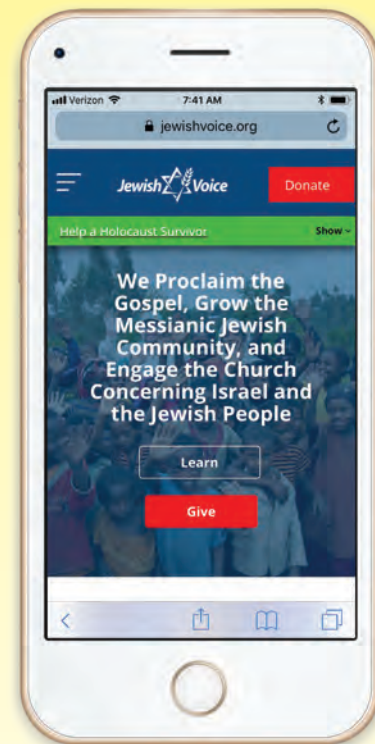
Verizon 7:41 AM
jewishvoice.org

Jewish Voice
Donate

Help a Holocaust Survivor
Show

We Proclaim the Gospel, Grow the Messianic Jewish Community, and Engage the Church Concerning Israel and the Jewish People

Learn

Give